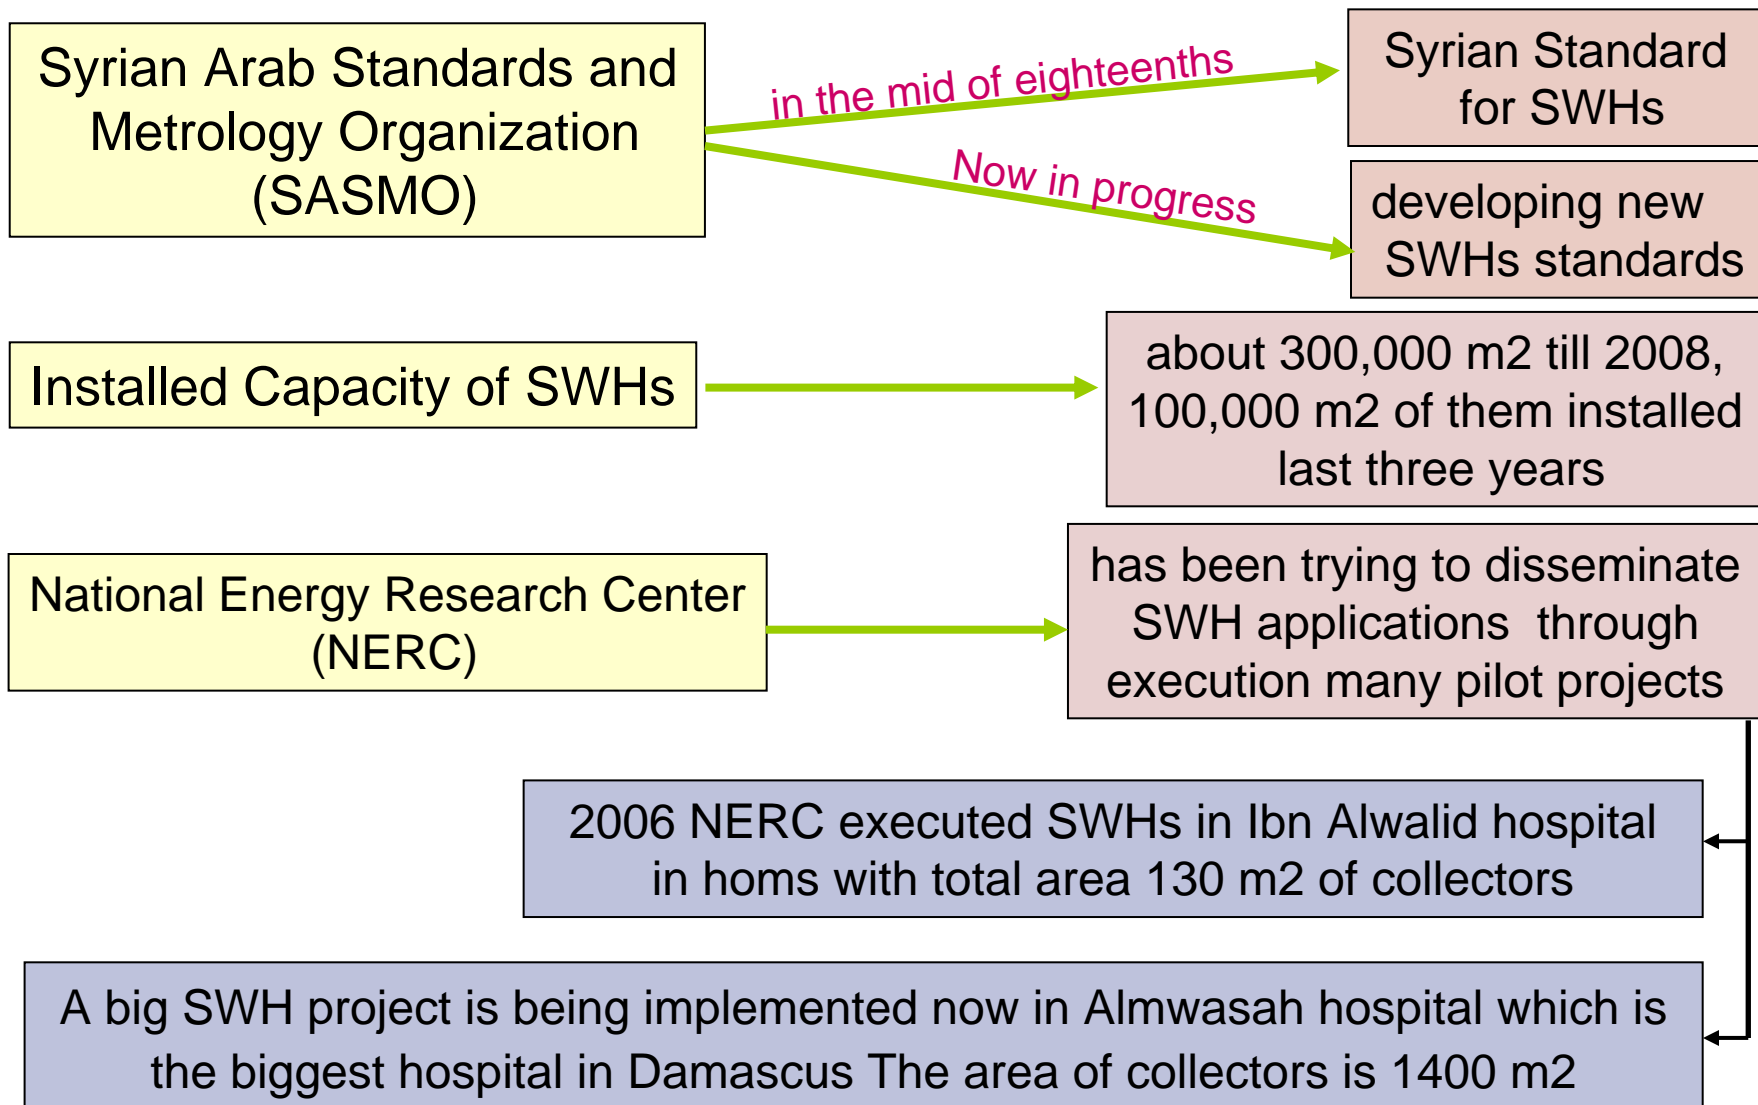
Syrian Arab Standards and Metrology Organization (SASMO)

in the mid of eighteenths

Syrian Standard for SWHs

Now in progress

developing new SWHs standards

Installed Capacity of SWHs

about 300,000 m2 till 2008, 100,000 m2 of them installed last three years

National Energy Research Center (NERC)

has been trying to disseminate SWH applications through execution many pilot projects

2006 NERC executed SWHs in Ibn Alwalid hospital in homs with total area 130 m2 of collectors

A big SWH project is being implemented now in Almwasah hospital which is the biggest hospital in Damascus The area of collectors is 1400 m2